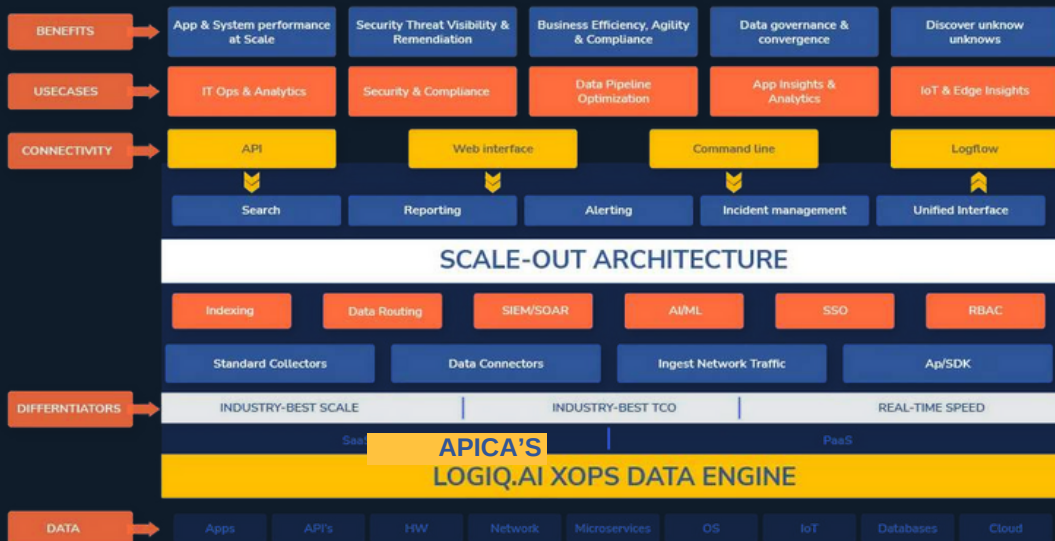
BENEFITS

App & System performance at Scale

Security Threat Visibility & Remendiation

Business Efficiency, Agility & Compliance

Data governance & convergence

Discover unknow unknows

USECASES

IT Ops & Analytics

Security & Compliance

Data Pipeline Optimization

App Insights & Analytics

IoT & Edge Insights

CONNECTIVITY

API

Web interface

Command line

Logflow

Search

Reporting

Alerting

Incident management

Unified Interface

SCALE-OUT ARCHITECTURE

Indexing

Data Routing

SIEM/SOAR

AI/ML

SSO

RBAC

Standard Collectors

Data Connectors

Ingest Network Traffic

Ap/SDK

DIFFERNTIATORS

INDUSTRY-BEST SCALE

INDUSTRY-BEST TCO

REAL-TIME SPEED

Saa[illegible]

APICA'S

PaaS

LOGIQ.AI XOPS DATA ENGINE

DATA

Apps

API's

HW

Network

Microservices

OS

IoT

Databases

Cloud